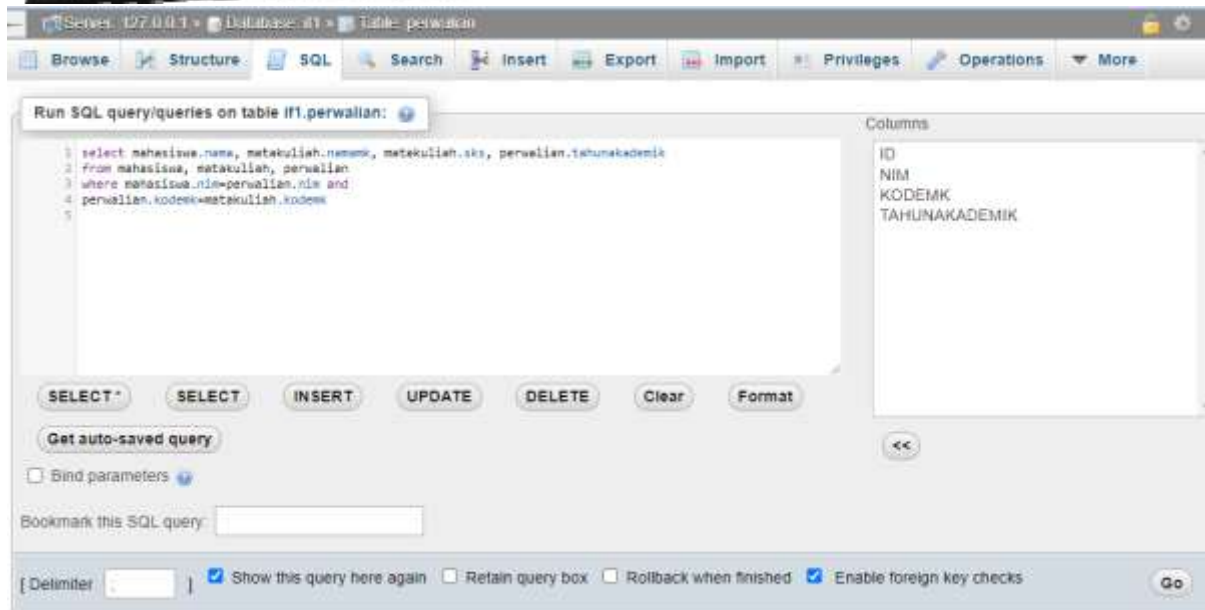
Server: 127.0.0.1 » Database: if1 » Table: perwalian

Browse Structure SQL Search Insert Export Import Privileges Operations More

Run SQL query/queries on table if1.perwalian:

1 select mahasiswa.nama, matakuliah.namamk, matakuliah.sks, perwalian.tahunakademik
2 from mahasiswa, matakuliah, perwalian
3 where mahasiswa.nim=perwalian.nim and
4 perwalian.kodemk=matakuliah.kodemk
5

Columns

ID
NIM
KODEMK
TAHUNAKADEMIK

SELECT * SELECT INSERT UPDATE DELETE Clear Format

Get auto-saved query

<<

Bind parameters

Bookmark this SQL query:

[ Delimiter ; ] Show this query here again Retain query box Rollback when finished Enable foreign key checks

Go